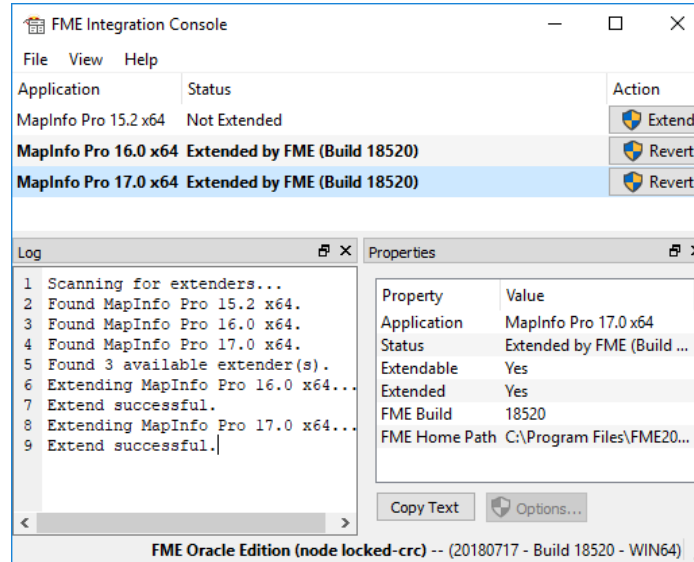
FME Integration Console

File View Help

| Application | Status | Action |
|---|---|---|
| MapInfo Pro 15.2 x64 | Not Extended | Extend |
| **MapInfo Pro 16.0 x64** | **Extended by FME (Build 18520)** | Revert |
| **MapInfo Pro 17.0 x64** | **Extended by FME (Build 18520)** | Revert |

Log

1 Scanning for extenders...
2 Found MapInfo Pro 15.2 x64.
3 Found MapInfo Pro 16.0 x64.
4 Found MapInfo Pro 17.0 x64.
5 Found 3 available extender(s).
6 Extending MapInfo Pro 16.0 x64...
7 Extend successful.
8 Extending MapInfo Pro 17.0 x64...
9 Extend successful.

Properties

| Property | Value |
|---|---|
| Application | MapInfo Pro 17.0 x64 |
| Status | Extended by FME (Build ... |
| Extendable | Yes |
| Extended | Yes |
| FME Build | 18520 |
| FME Home Path | C:\Program Files\FME20... |

Copy Text Options...

**FME Oracle Edition (node locked-crc)** -- (20180717 - Build 18520 - WIN64)